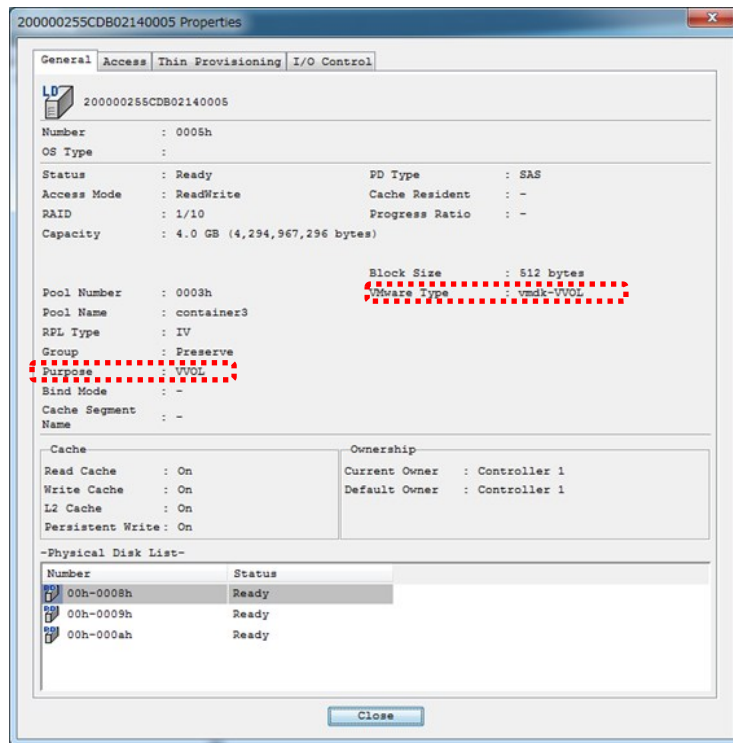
200000255CDB02140005 Properties

General | Access | Thin Provisioning | I/O Control

LD
200000255CDB02140005

Number : 0005h
OS Type :

Status : Ready
Access Mode : ReadWrite
RAID : 1/10
Capacity : 4.0 GB (4,294,967,296 bytes)

PD Type : SAS
Cache Resident : -
Progress Ratio : -

Block Size : 512 bytes
VMware Type : vmdk-VVOL

Pool Number : 0003h
Pool Name : container3
RPL Type : IV
Group : Preserve
Purpose : VVOL
Bind Mode : -
Cache Segment Name : -

Cache
Read Cache : On
Write Cache : On
L2 Cache : On
Persistent Write : On

Ownership
Current Owner : Controller 1
Default Owner : Controller 1

-Physical Disk List-

| Number | Status |
|---|---|
| 00h-0008h | Ready |
| 00h-0009h | Ready |
| 00h-000ah | Ready |

Close